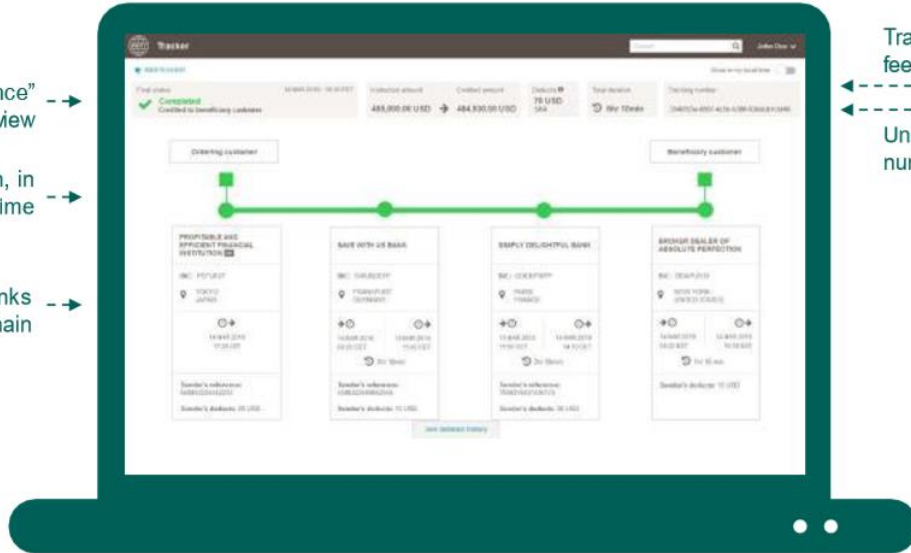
nce"
view

n, in
ime

nks
hain

Tra
fee

Un
nur

Tracker

John Doe

Final status

Completed
Credited to beneficiary customer

Instructed amount
485,000.00 USD

Credited amount
484,930.00 USD

Deducts
70 USD

Total duration
9hr 10min

Tracking number

Ordering customer

Beneficiary customer

PROFITABLE AND EFFICIENT FINANCIAL INSTITUTION

TOKYO
JAPAN

SAVE WITH US BANK

FRANKFURT
GERMANY

2hr 18min

Sender's reference:

Sender's deducts: 10 USD

SIMPLY DELIGHTFUL BANK

PARIS
FRANCE

2hr 18min

Sender's reference:

Sender's deducts: 30 USD

BROKER DEALER OF ABSOLUTE PERFECTION

NEW YORK
UNITED STATES

1hr 15 min

Sender's deducts: 15 USD

Sender's reference:

Sender's deducts: 05 USD

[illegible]